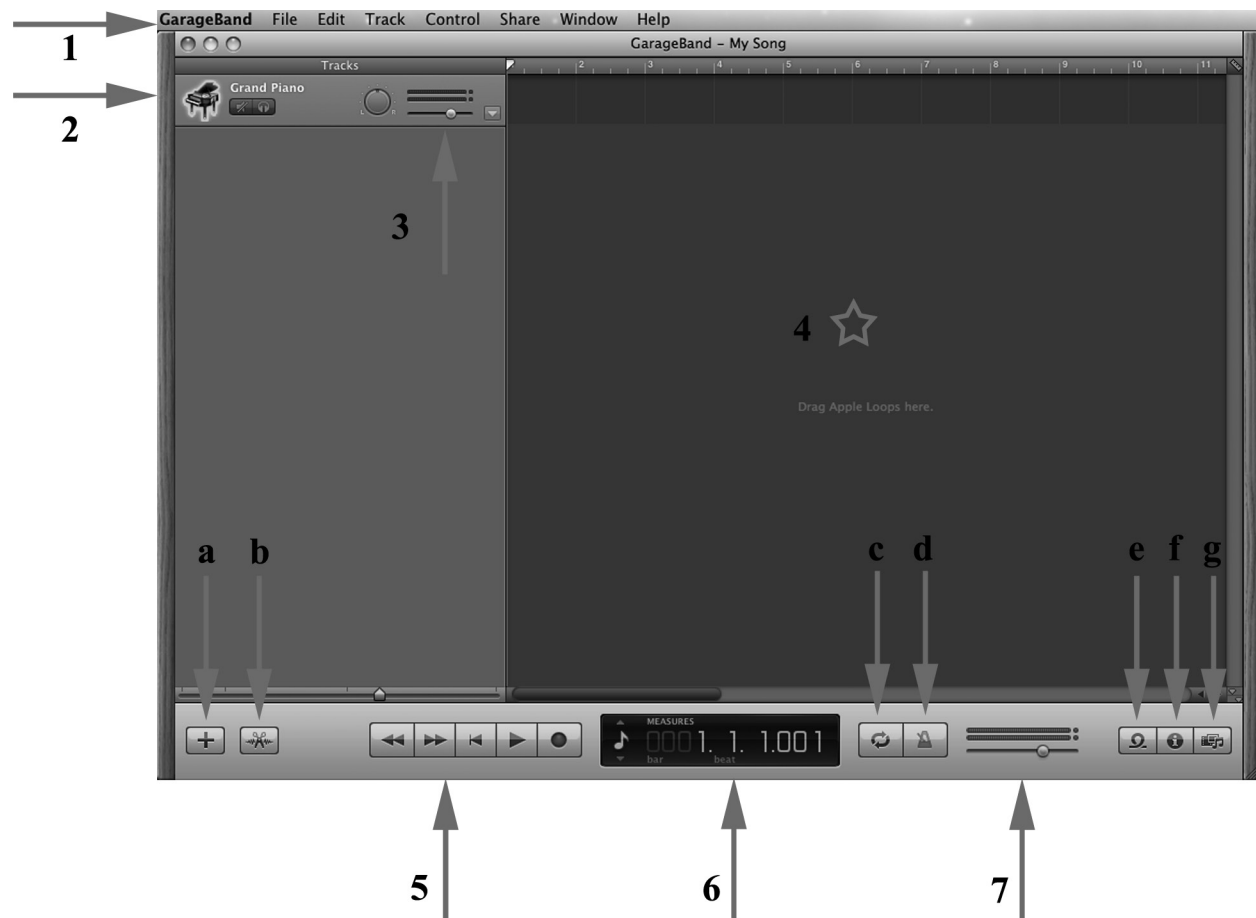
GarageBand File Edit Track Control Share Window Help

1

GarageBand – My Song

Tracks

2 3 4 5 6 7 8 9 10 11

2

Grand Piano

3

4

Drag Apple Loops here.

a b

c d

e f g

MEASURES

000 1. 1. 1.001

bar beat

5

6

7